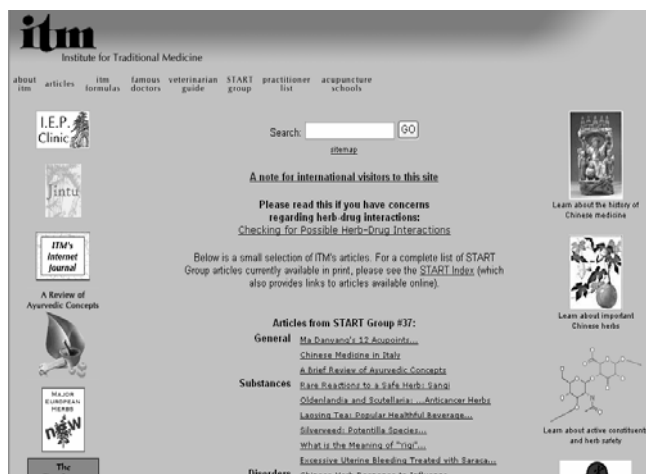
itm
Institute for Traditional Medicine

about itm | articles | itm formulas | famous doctors | veterinarian guide | START group | practitioner list | acupuncture schools

I.E.P. Clinic

Jintu

ITM's Internet Journal

A Review of Ayurvedic Concepts

MAJOR EUROPEAN HERBS
new

The

Search: GO
sitemap

A note for international visitors to this site

Please read this if you have concerns regarding herb-drug interactions:
Checking for Possible Herb-Drug Interactions

Below is a small selection of ITM's articles. For a complete list of START Group articles currently available in print, please see the START Index (which also provides links to articles available online).

Articles from START Group #37:

General
Ma Danyang's 12 Acupoints...
Chinese Medicine in Italy
A Brief Review of Ayurvedic Concepts

Substances
Rare Reactions to a Safe Herb: Sangi
Oldenlandia and Scutellaria: ...Anticancer Herbs
Lanying Tea: Popular Healthful Beverage...
Silverweed: Potentilla Species...
What is the Meaning of "Yiqi"...
Excessive Uterine Bleeding Treated with Saraca...

Disorders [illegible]

Learn about the history of Chinese medicine

Learn about important Chinese herbs

Learn about active constituents and herb safety